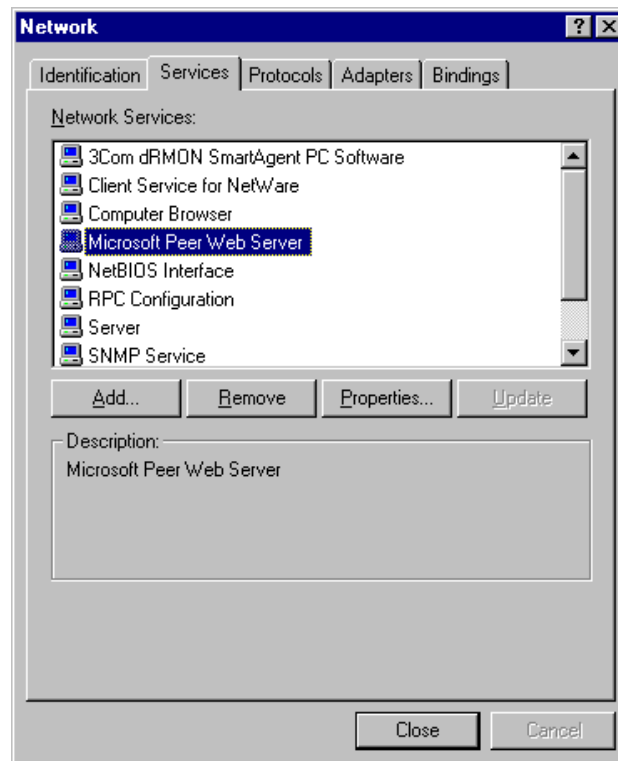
Network

?

Identification

Services

Protocols

Adapters

Bindings

Network Services:

3Com dRMON SmartAgent PC Software
Client Service for NetWare
Computer Browser
Microsoft Peer Web Server
NetBIOS Interface
RPC Configuration
Server
SNMP Service

Add...

Remove

Properties...

Update

Description:
Microsoft Peer Web Server

Close

Cancel